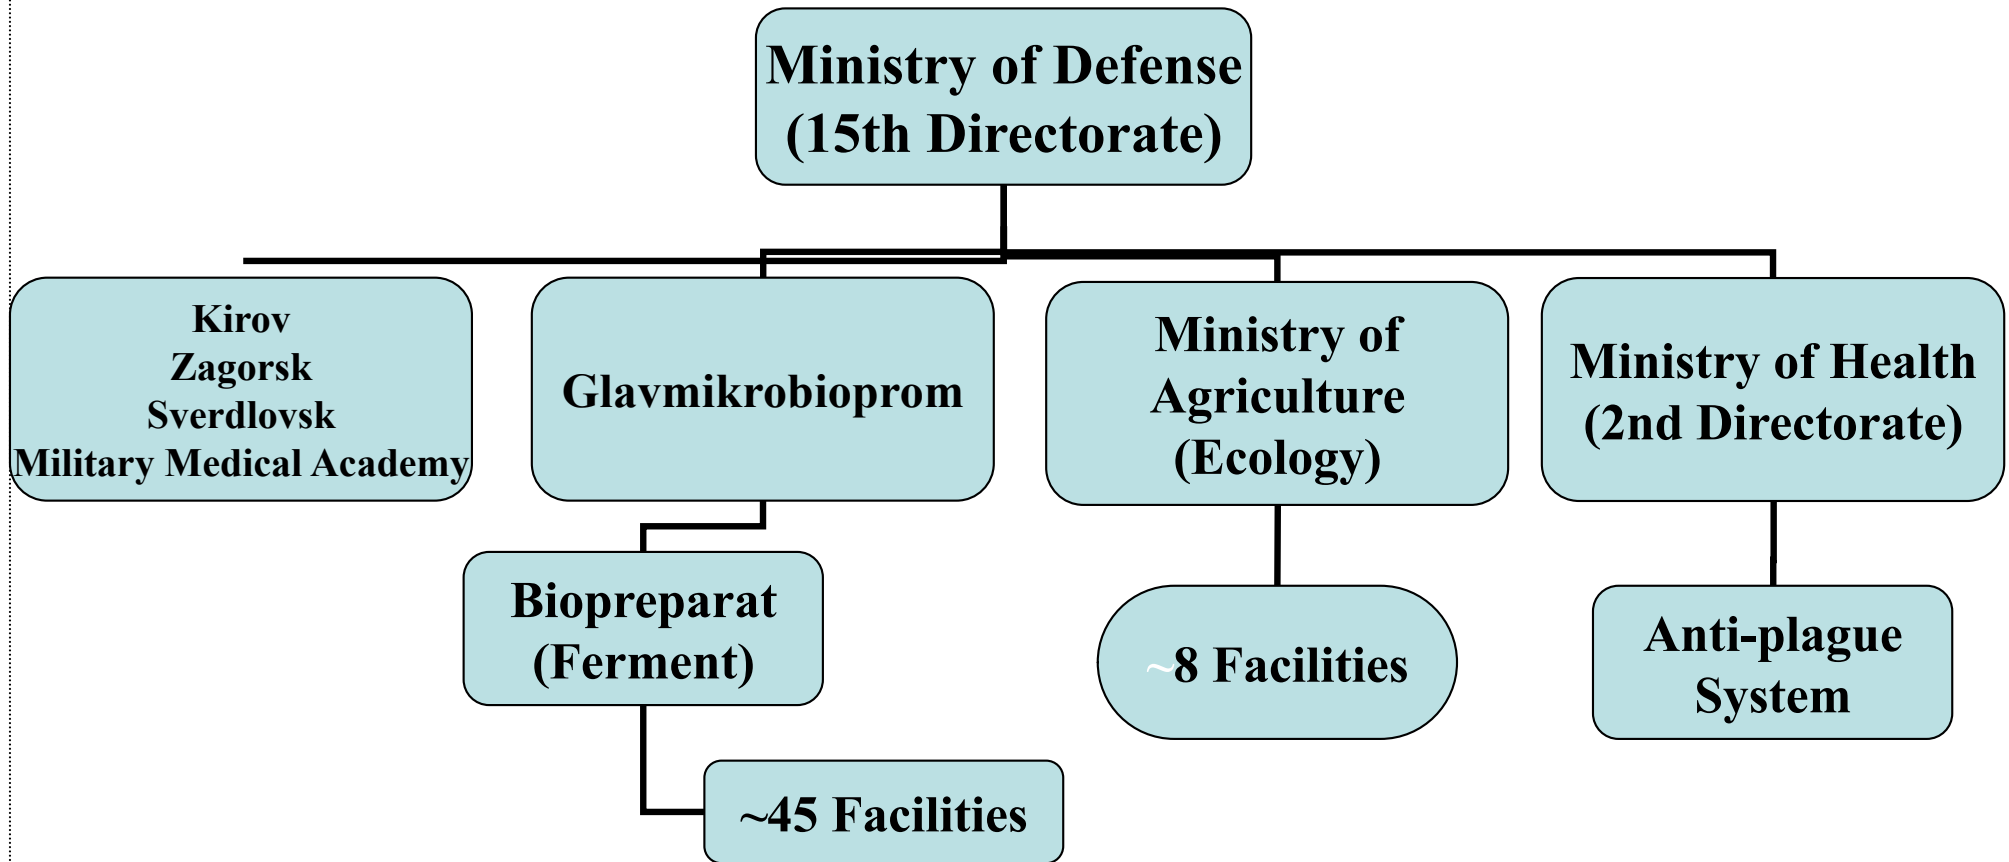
Ministry of Defense
(15th Directorate)

Kirov
Zagorsk
Sverdlovsk
Military Medical Academy

Glavmikrobioprom

Ministry of Agriculture (Ecology)

Ministry of Health (2nd Directorate)

Biopreparat (Ferment)

~8 Facilities

Anti-plague System

~45 Facilities